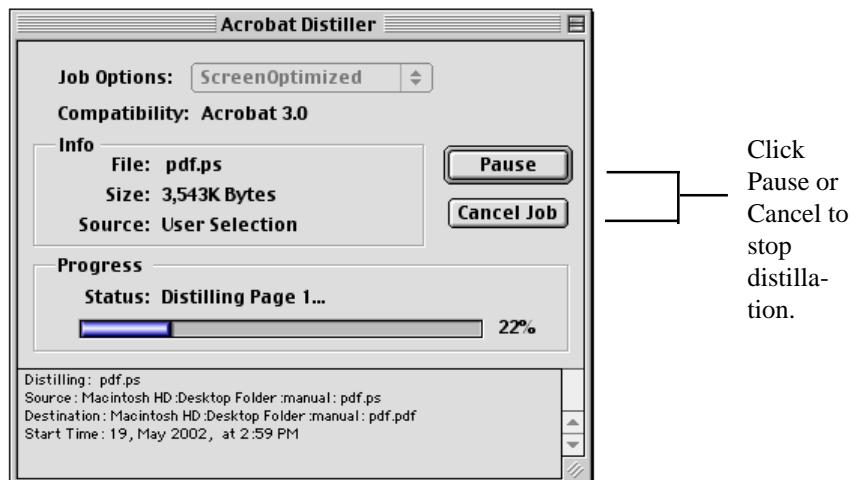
Acrobat Distiller

Job Options: ScreenOptimized

Compatibility: Acrobat 3.0

Info

File: pdf.ps

Size: 3,543K Bytes

Source: User Selection

Pause

Cancel Job

Progress

Status: Distilling Page 1...

22%

Distilling: pdf.ps
Source: Macintosh HD:Desktop Folder:manual: pdf.ps
Destination: Macintosh HD:Desktop Folder:manual: pdf.pdf
Start Time: 19, May 2002, at 2:59 PM

Click Pause or Cancel to stop distillation.